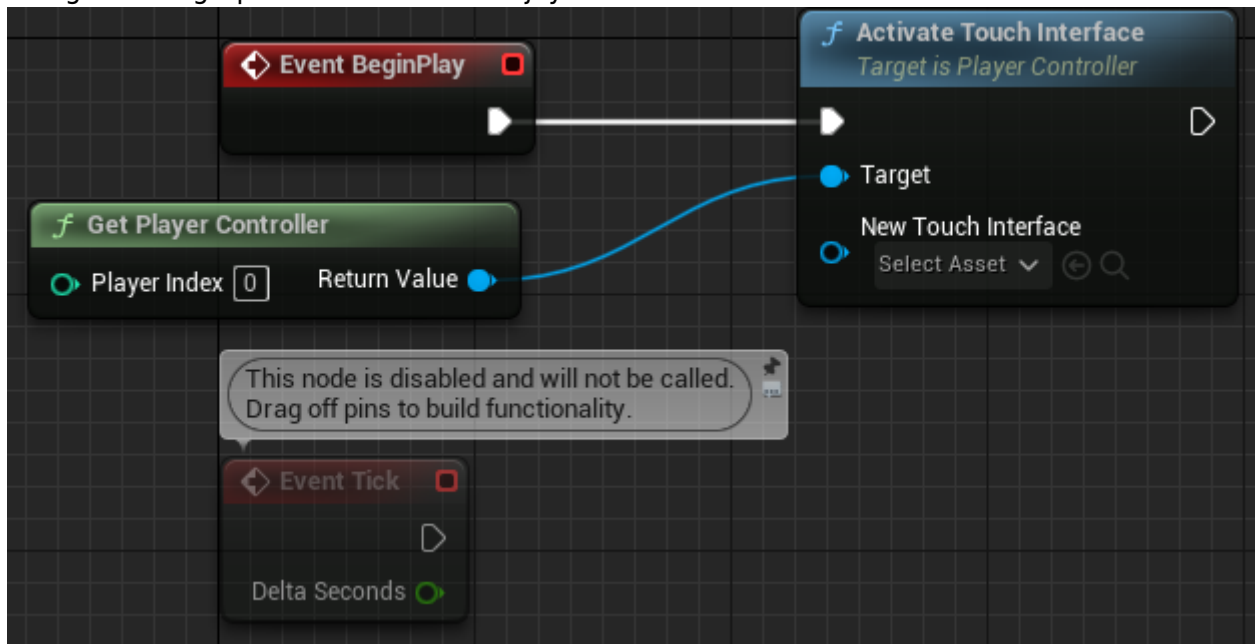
Event BeginPlay

Activate Touch Interface
Target is Player Controller

Target

New Touch Interface

Select Asset

Get Player Controller

Player Index 0

Return Value

This node is disabled and will not be called. Drag off pins to build functionality.

Event Tick

Delta Seconds